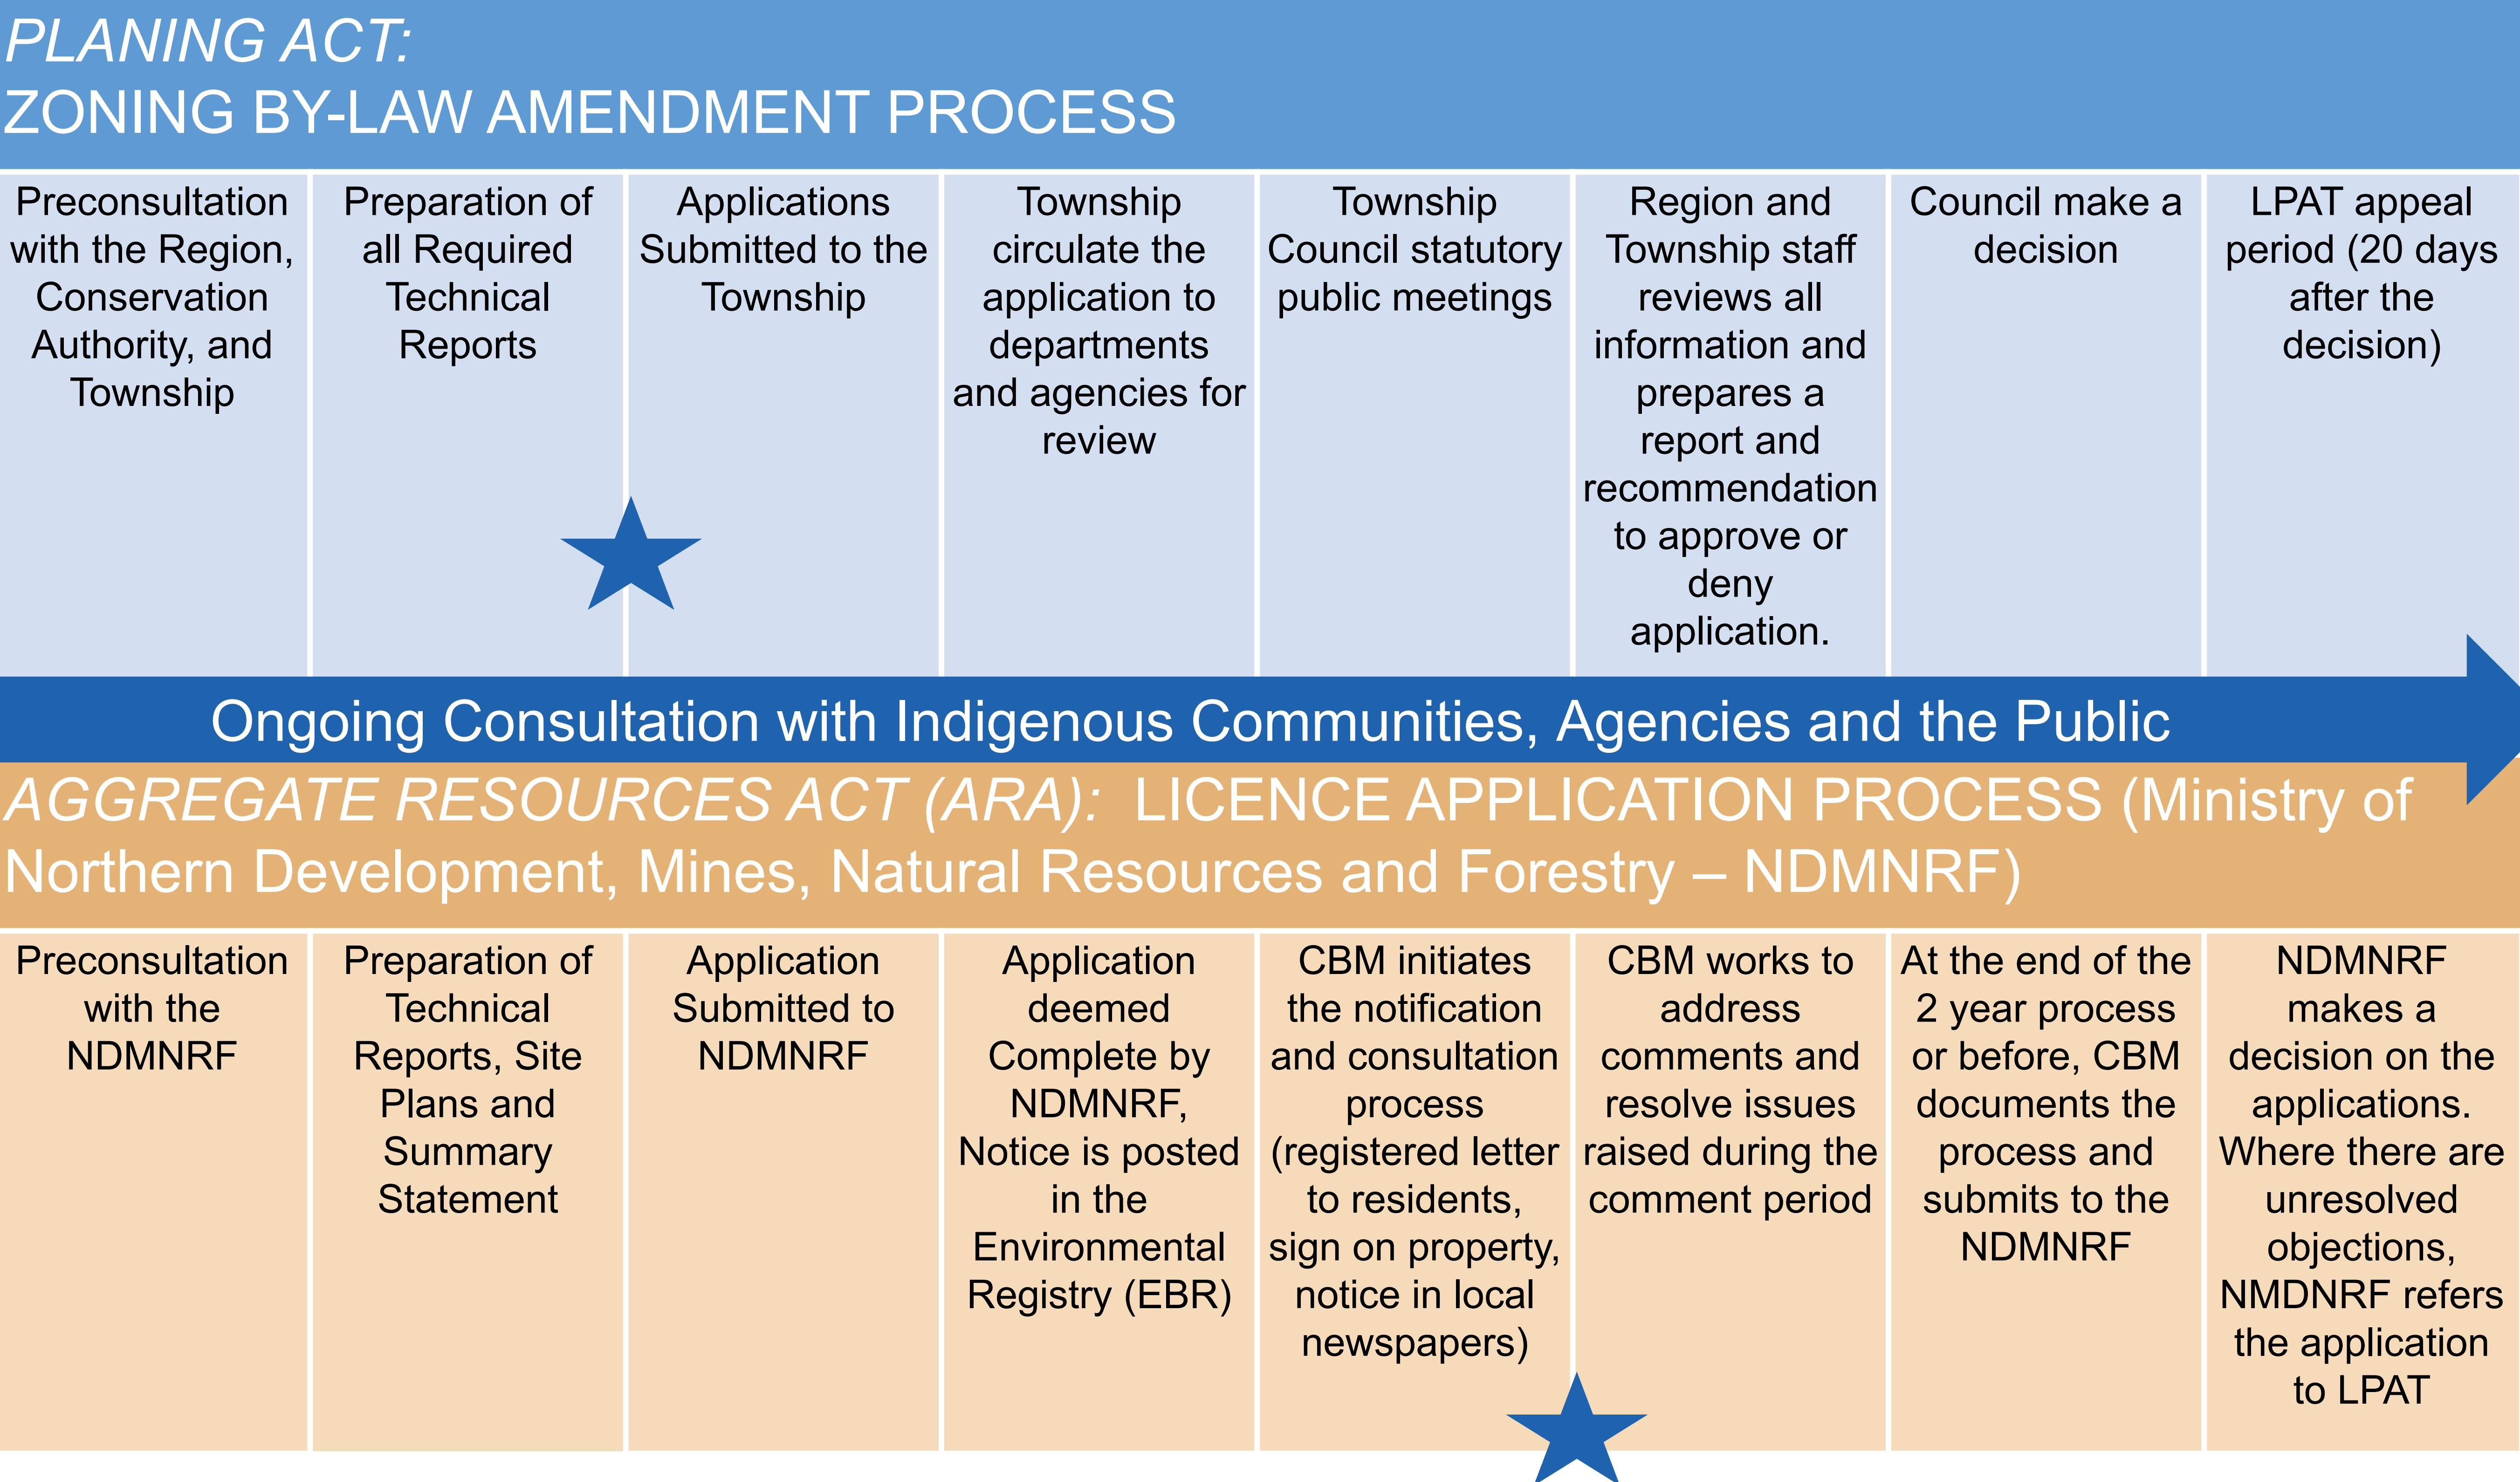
PLANING ACT:
ZONING BY-LAW AMENDMENT PROCESS

| Preconsultation with the Region, Conservation Authority, and Township | Preparation of all Required Technical Reports | Applications Submitted to the Township | Township circulate the application to departments and agencies for review | Township Council statutory public meetings | Region and Township staff reviews all information and prepares a report and recommendation to approve or deny application. | Council make a decision | LPAT appeal period (20 days after the decision) |
|---|---|---|---|---|---|---|---|

Ongoing Consultation with Indigenous Communities, Agencies and the Public

AGGREGATE RESOURCES ACT (ARA): LICENCE APPLICATION PROCESS (Ministry of Northern Development, Mines, Natural Resources and Forestry – NDMNRF)

| Preconsultation with the NDMNRF | Preparation of Technical Reports, Site Plans and Summary Statement | Application Submitted to NDMNRF | Application deemed Complete by NDMNRF, Notice is posted in the Environmental Registry (EBR) | CBM initiates the notification and consultation process (registered letter to residents, sign on property, notice in local newspapers) | CBM works to address comments and resolve issues raised during the comment period | At the end of the 2 year process or before, CBM documents the process and submits to the NDMNRF | NDMNRF makes a decision on the applications. Where there are unresolved objections, NMDNRF refers the application to LPAT |
|---|---|---|---|---|---|---|---|